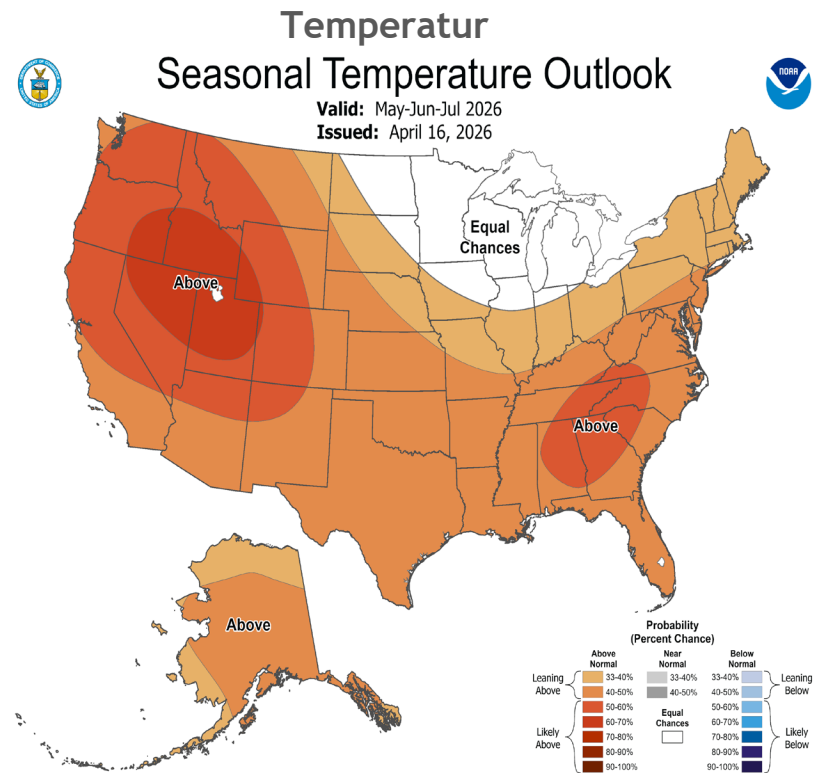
Temperatur

Seasonal Temperature Outlook

Valid: May-Jun-Jul 2026
Issued: April 16, 2026

Equal Chances

Above

Above

Above

NOAA

Probability (Percent Chance)

| | Above Normal | Near Normal | Below Normal | |
|---|---|---|---|---|
| Leaning Above | 33-40% | 33-40% | 33-40% | Leaning Below |
| | 40-50% | 40-50% | 40-50% | |
| Likely Above | 50-60% | Equal Chances | 50-60% | Likely Below |
| | 60-70% | | 60-70% | |
| | 70-80% | | 70-80% | |
| | 80-90% | | 80-90% | |
| | 90-100% | | 90-100% | |